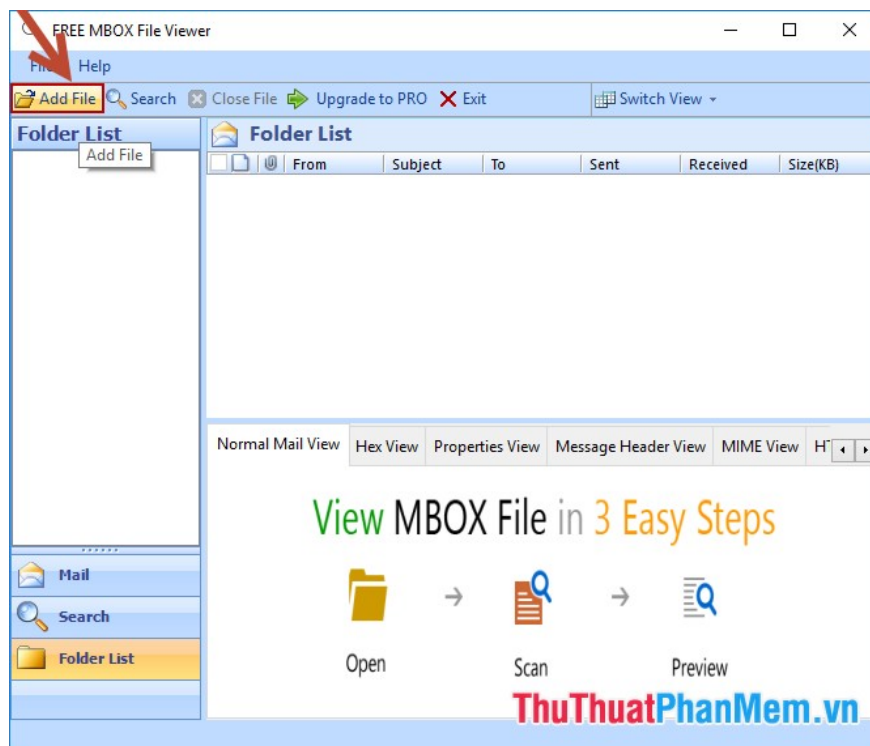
FREE MBOX File Viewer

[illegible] Help

Add File Search Close File Upgrade to PRO Exit Switch View

Folder List

Add File

Folder List

| | From | Subject | To | Sent | Received | Size(KB) |
|---|---|---|---|---|---|---|

Normal Mail View | Hex View | Properties View | Message Header View | MIME View | H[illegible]

View MBOX File in 3 Easy Steps

Open → Scan → Preview

Mail

Search

Folder List

ThuThuatPhanMem.vn